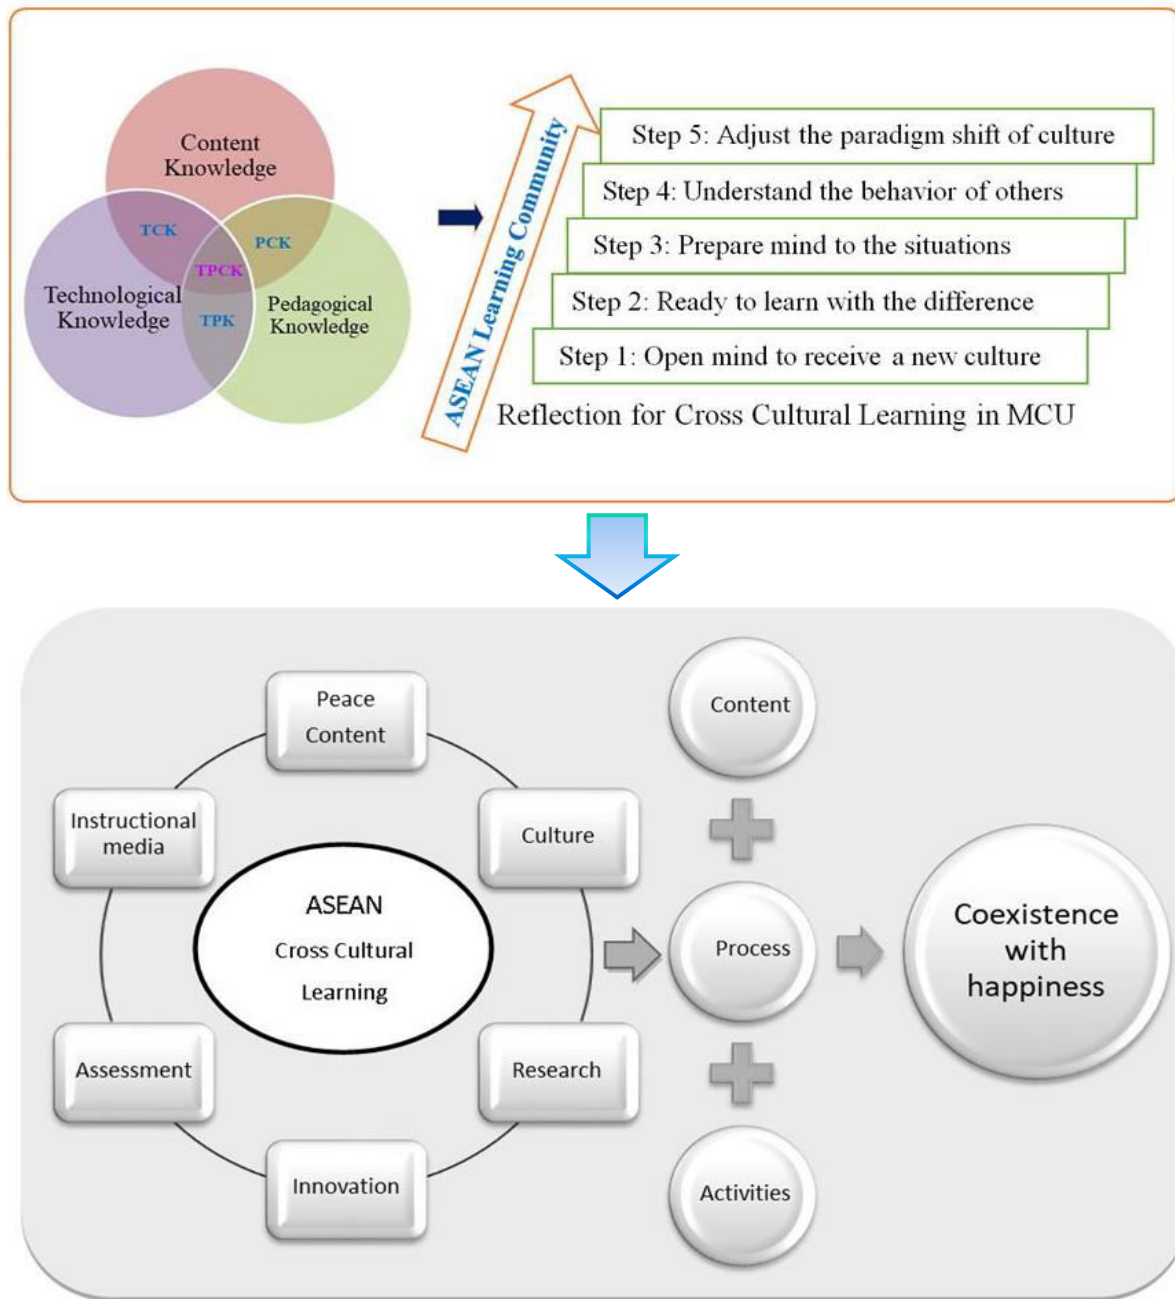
Content Knowledge

TCK

PCK

TPCK

Technological Knowledge

TPK

Pedagogical Knowledge

ASEAN Learning Community

Step 5: Adjust the paradigm shift of culture

Step 4: Understand the behavior of others

Step 3: Prepare mind to the situations

Step 2: Ready to learn with the difference

Step 1: Open mind to receive a new culture

Reflection for Cross Cultural Learning in MCU

Peace Content

Instructional media

Culture

ASEAN Cross Cultural Learning

Assessment

Research

Innovation

Content

Process

Activities

Coexistence with happiness